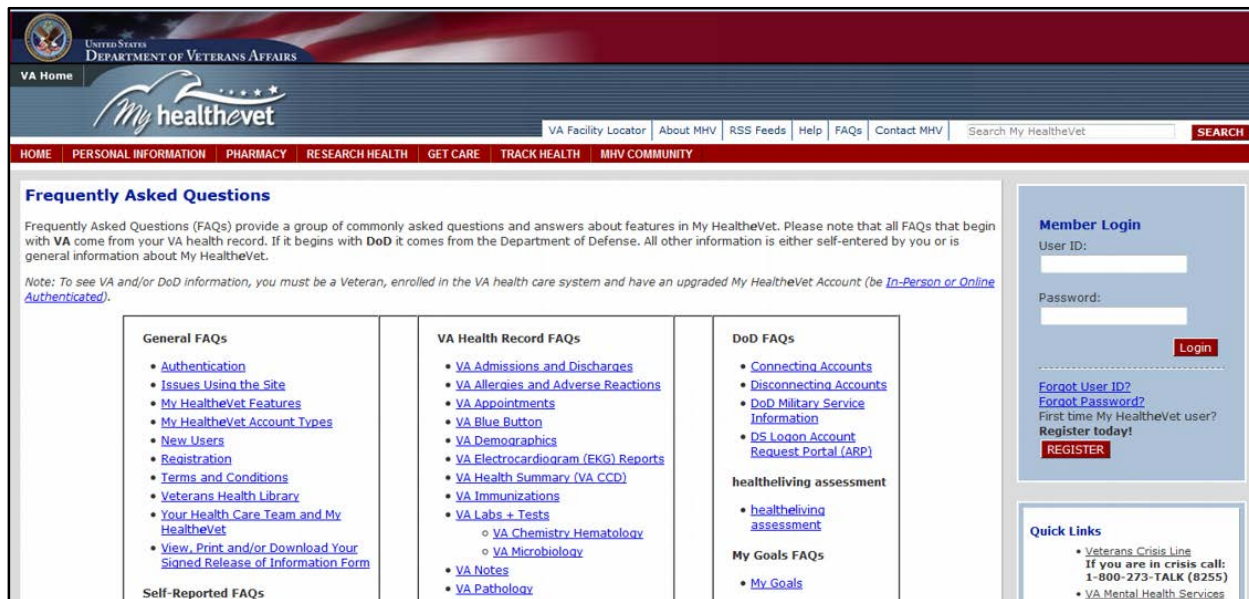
UNITED STATES
DEPARTMENT OF VETERANS AFFAIRS

VA Home

My healthevet

VA Facility Locator | About MHV | RSS Feeds | Help | FAQs | Contact MHV

Search My HealtheVet

SEARCH

HOME | PERSONAL INFORMATION | PHARMACY | RESEARCH HEALTH | GET CARE | TRACK HEALTH | MHV COMMUNITY

Frequently Asked Questions

Frequently Asked Questions (FAQs) provide a group of commonly asked questions and answers about features in My HealtheVet. Please note that all FAQs that begin with VA come from your VA health record. If it begins with DoD it comes from the Department of Defense. All other information is either self-entered by you or is general information about My HealtheVet.

Note: To see VA and/or DoD information, you must be a Veteran, enrolled in the VA health care system and have an upgraded My HealtheVet Account (be In-Person or Online Authenticated).

General FAQs

• Authentication
• Issues Using the Site
• My HealtheVet Features
• My HealtheVet Account Types
• New Users
• Registration
• Terms and Conditions
• Veterans Health Library
• Your Health Care Team and My HealtheVet
• View, Print and/or Download Your Signed Release of Information Form

Self-Reported FAQs

VA Health Record FAQs

• VA Admissions and Discharges
• VA Allergies and Adverse Reactions
• VA Appointments
• VA Blue Button
• VA Demographics
• VA Electrocardiogram (EKG) Reports
• VA Health Summary (VA CCD)
• VA Immunizations
• VA Labs + Tests
  ○ VA Chemistry Hematology
  ○ VA Microbiology
• VA Notes
• VA Pathology

DoD FAQs

• Connecting Accounts
• Disconnecting Accounts
• DoD Military Service Information
• DS Logon Account Request Portal (ARP)

healtheliving assessment

• healtheliving assessment

My Goals FAQs

• My Goals

Member Login
User ID:

Password:

Login

Forgot User ID?
Forgot Password?
First time My HealtheVet user?
Register today!
REGISTER

Quick Links

• Veterans Crisis Line
If you are in crisis call: 1-800-273-TALK (8255)
• VA Mental Health Services